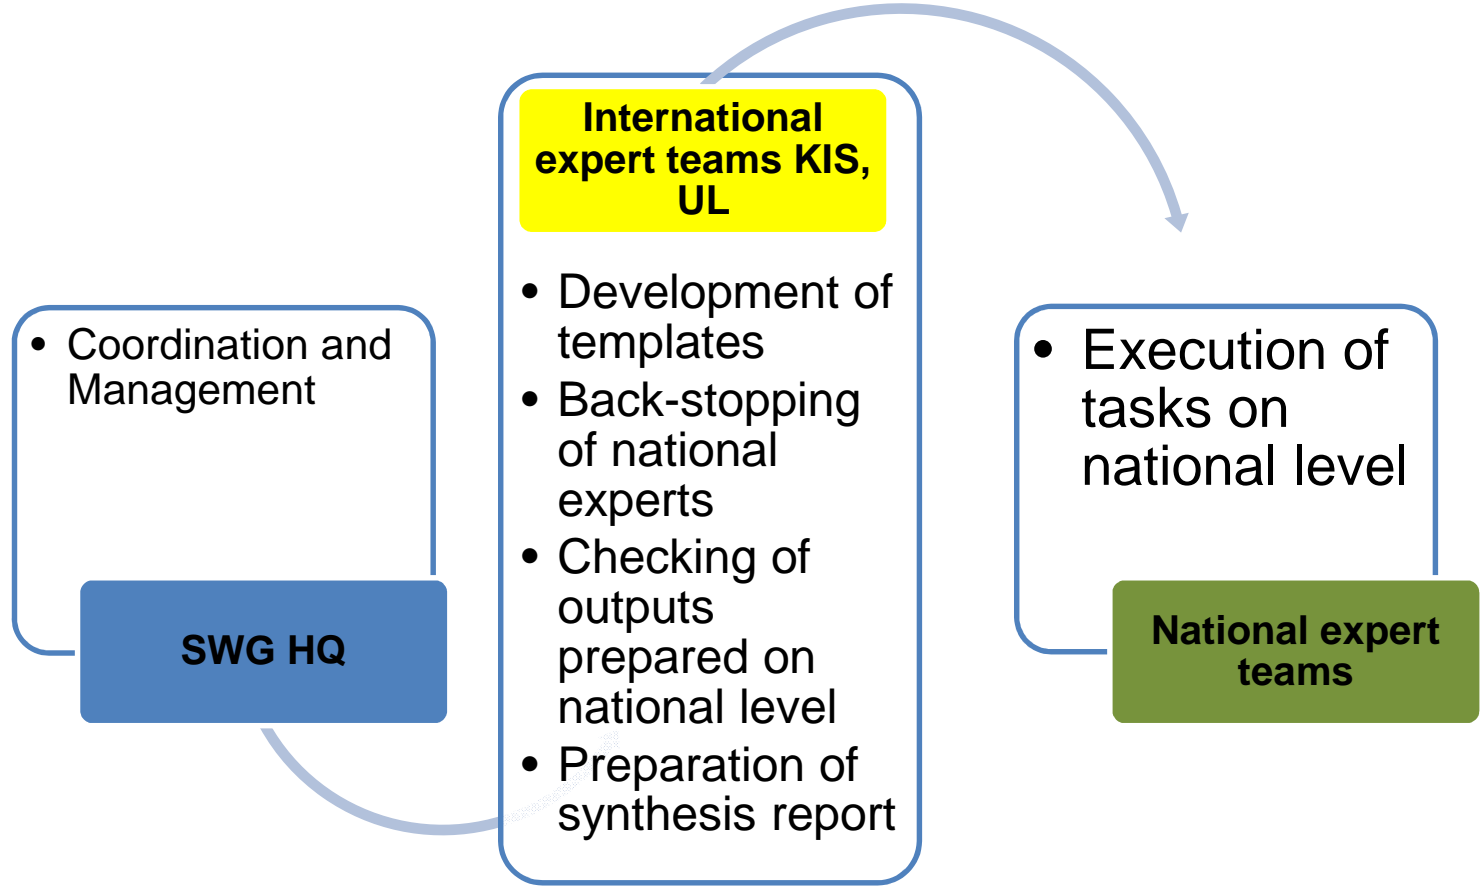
- Coordination and Management

SWG HQ

International expert teams KIS, UL

- Development of templates
- Back-stopping of national experts
- Checking of outputs prepared on national level
- Preparation of synthesis report

- Execution of tasks on national level

National expert teams